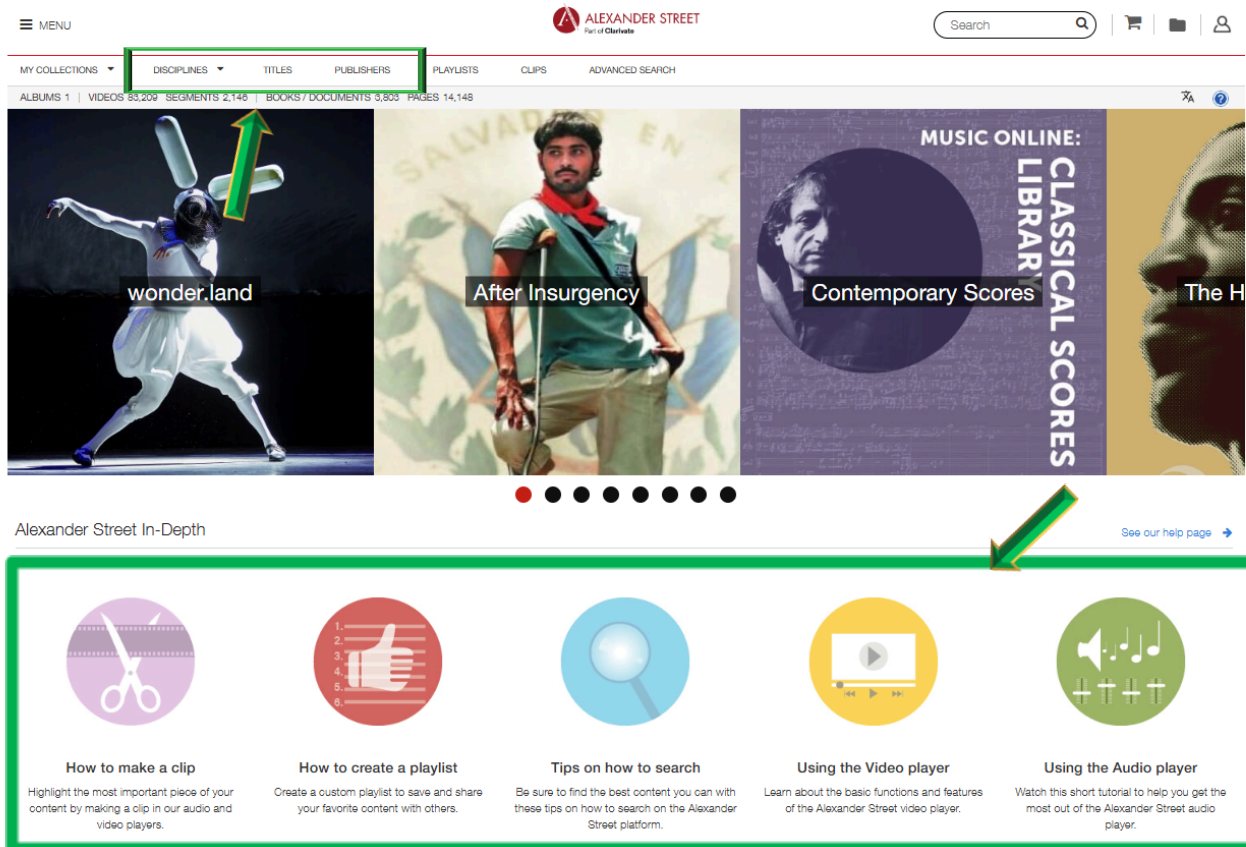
MENU

ALEXANDER STREET
Part of Clarivate

Search

MY COLLECTIONS DISCIPLINES TITLES PUBLISHERS PLAYLISTS CLIPS ADVANCED SEARCH

ALBUMS 1 | VIDEOS 83,209 SEGMENTS 2,146 | BOOKS / DOCUMENTS 3,803 PAGES 14,148

wonder.land

After Insurgency

MUSIC ONLINE: CLASSICAL SCORES LIBRARY

Contemporary Scores

The H

Alexander Street In-Depth

See our help page

How to make a clip
Highlight the most important piece of your content by making a clip in our audio and video players.

How to create a playlist
Create a custom playlist to save and share your favorite content with others.

Tips on how to search
Be sure to find the best content you can with these tips on how to search on the Alexander Street platform.

Using the Video player
Learn about the basic functions and features of the Alexander Street video player.

Using the Audio player
Watch this short tutorial to help you get the most out of the Alexander Street audio player.